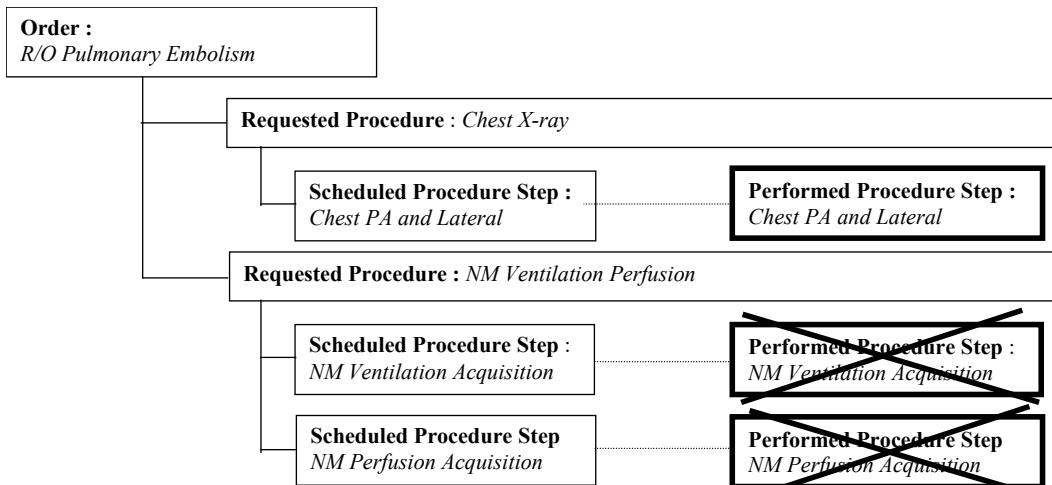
**Order :**
*R/O Pulmonary Embolism*

**Requested Procedure** : *Chest X-ray*

**Scheduled Procedure Step :**
*Chest PA and Lateral*

**Performed Procedure Step :**
*Chest PA and Lateral*

**Requested Procedure :** *NM Ventilation Perfusion*

**Scheduled Procedure Step** :
*NM Ventilation Acquisition*

**Performed Procedure Step** :
*NM Ventilation Acquisition*

**Scheduled Procedure Step**
*NM Perfusion Acquisition*

**Performed Procedure Step**
*NM Perfusion Acquisition*